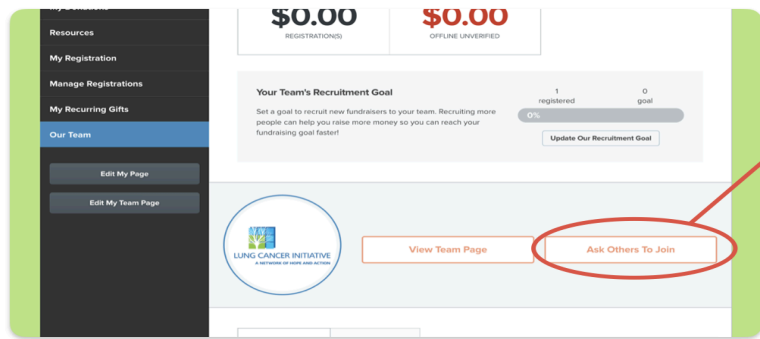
My Donations
Resources
My Registration
Manage Registrations
My Recurring Gifts
Our Team
Edit My Page
Edit My Team Page

$0.00
REGISTRATION(S)
$0.00
OFFLINE UNVERIFIED

Your Team's Recruitment Goal
Set a goal to recruit new fundraisers to your team. Recruiting more people can help you raise more money so you can reach your fundraising goal faster!
1
registered
0
goal
0%
Update Our Recruitment Goal

LUNG CANCER INITIATIVE
A NETWORK OF HOPE AND ACTION
View Team Page
Ask Others To Join